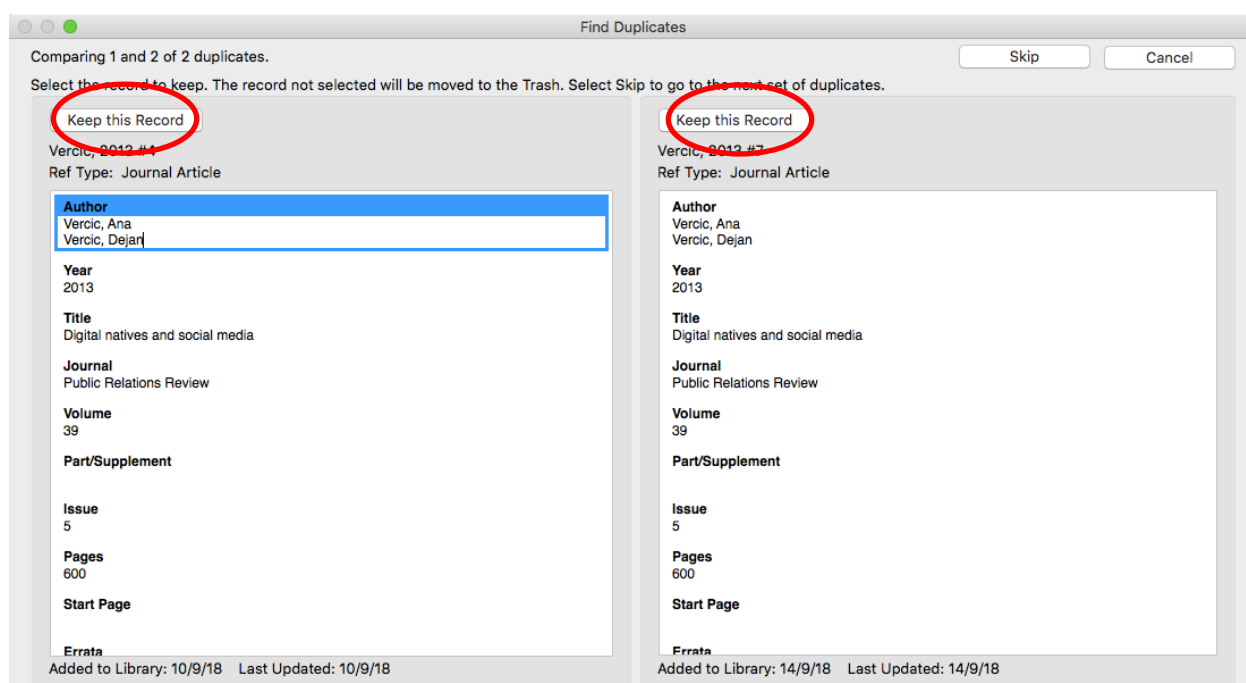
Find Duplicates

Comparing 1 and 2 of 2 duplicates.

Skip

Cancel

Select the record to keep. The record not selected will be moved to the Trash. Select Skip to go to the next set of duplicates.

Keep this Record

Vercic, 2013 #4

Ref Type: Journal Article

Author
Vercic, Ana
Vercic, Dejan

Year
2013

Title
Digital natives and social media

Journal
Public Relations Review

Volume
39

Part/Supplement

Issue
5

Pages
600

Start Page

Errata

Added to Library: 10/9/18 Last Updated: 10/9/18

Keep this Record

Vercic, 2013 #7

Ref Type: Journal Article

Author
Vercic, Ana
Vercic, Dejan

Year
2013

Title
Digital natives and social media

Journal
Public Relations Review

Volume
39

Part/Supplement

Issue
5

Pages
600

Start Page

Errata

Added to Library: 14/9/18 Last Updated: 14/9/18